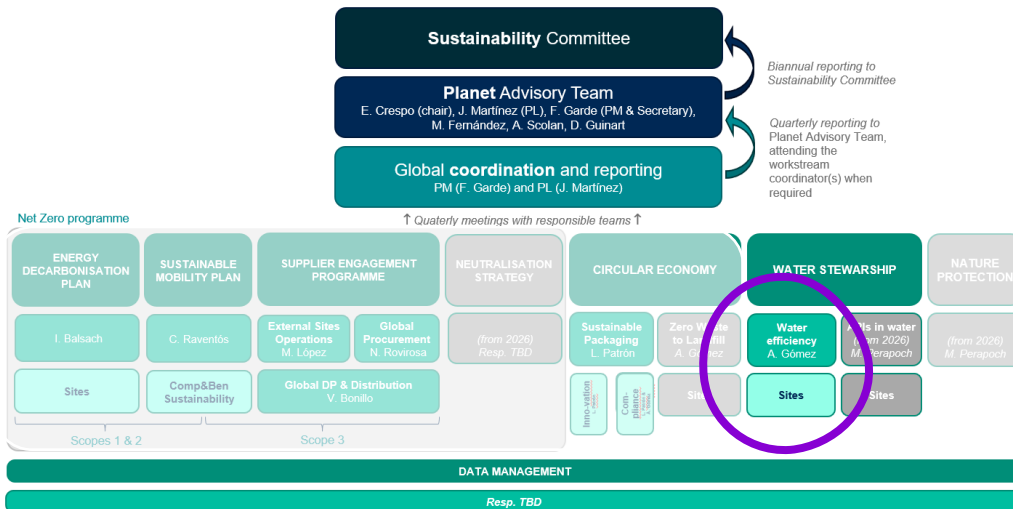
Sustainability Committee

Biannual reporting to Sustainability Committee

Planet Advisory Team
E. Crespo (chair), J. Martínez (PL), F. Garde (PM & Secretary), M. Fernández, A. Scolan, D. Guinart

Quarterly reporting to Planet Advisory Team, attending the workstream coordinator(s) when required

Global coordination and reporting
PM (F. Garde) and PL (J. Martínez)

Net Zero programme

↑ Quaterly meetings with responsible teams ↑

ENERGY DECARBONISATION PLAN

SUSTAINABLE MOBILITY PLAN

SUPPLIER ENGAGEMENT PROGRAMME

NEUTRALISATION STRATEGY

CIRCULAR ECONOMY

WATER STEWARSHIP

NATURE PROTECTION

I. Balsach

C. Raventós

External Sites Operations
M. López

Global Procurement
N. Rovirosa

(from 2026)
Resp. TBD

Sustainable Packaging
L. Patrón

Zero Waste to Landfill
A. Gómez

Water efficiency
A. Gómez

APIs in water
(from 2026)
M. Perapoch

(from 2026)
M. Perapoch

Sites

Comp&Ben Sustainability

Global DP & Distribution
V. Bonillo

Inno-vation

Com-pliance

Sites

Sites

Sites

Scopes 1 & 2

Scope 3

DATA MANAGEMENT

Resp. TBD